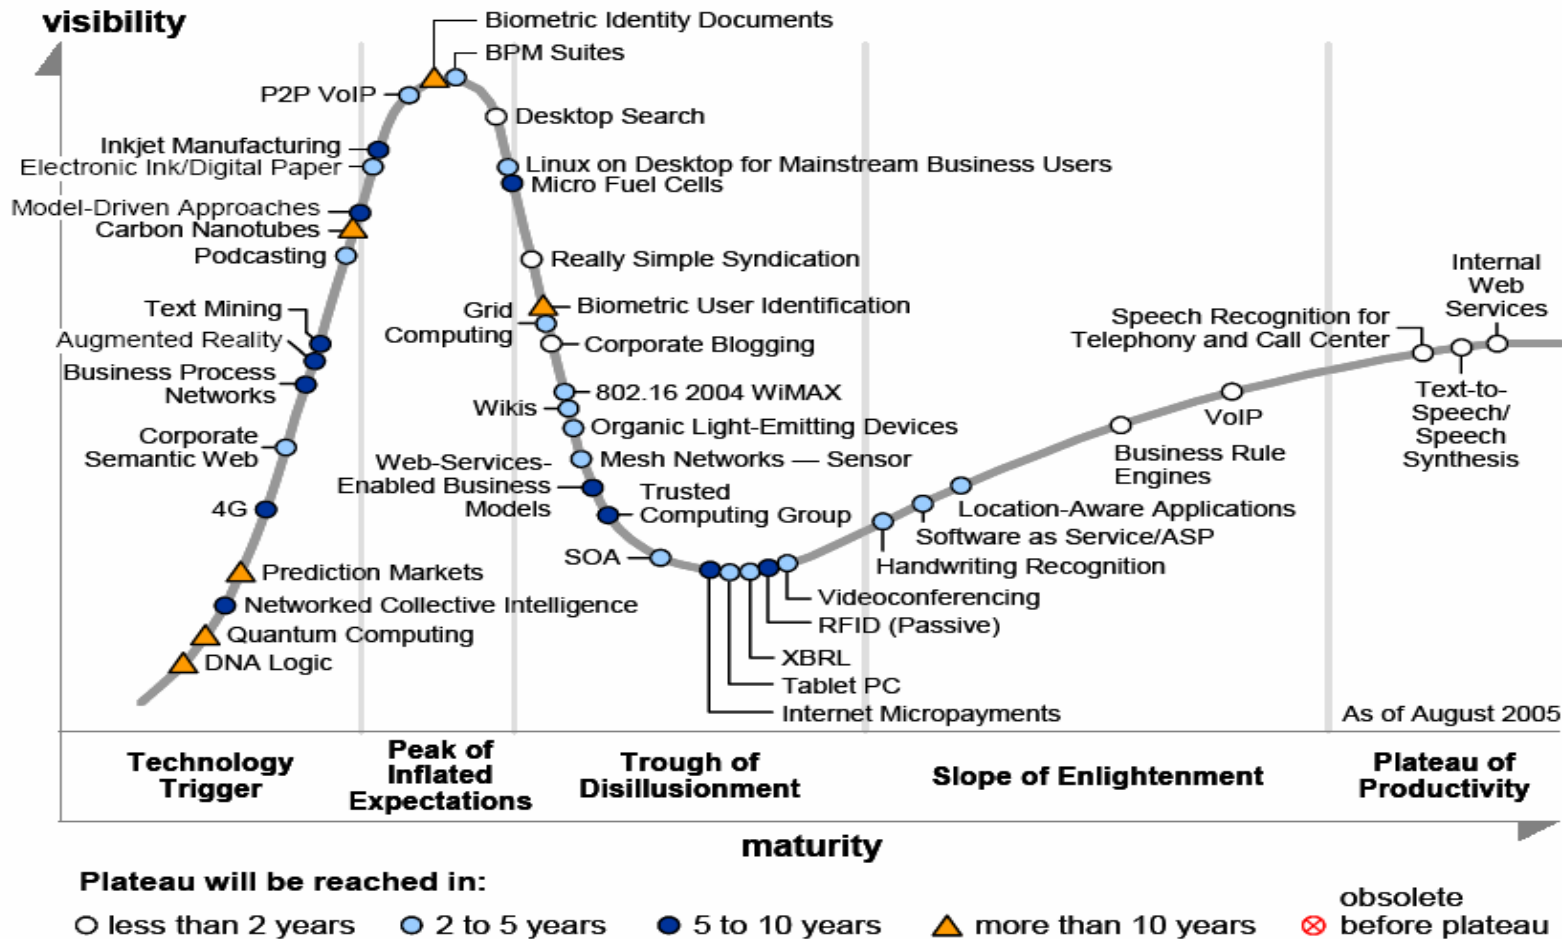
visibility

Biometric Identity Documents
BPM Suites
P2P VoIP
Desktop Search
Inkjet Manufacturing
Electronic Ink/Digital Paper
Linux on Desktop for Mainstream Business Users
Micro Fuel Cells
Model-Driven Approaches
Carbon Nanotubes
Podcasting
Really Simple Syndication
Text Mining
Grid Computing
Biometric User Identification
Augmented Reality
Corporate Blogging
Business Process Networks
802.16 2004 WiMAX
Wikis
Organic Light-Emitting Devices
Corporate Semantic Web
Web-Services-Enabled Business Models
Mesh Networks — Sensor
Trusted Computing Group
4G
SOA
Prediction Markets
Networked Collective Intelligence
Quantum Computing
DNA Logic
Videoconferencing
RFID (Passive)
XBRL
Tablet PC
Internet Micropayments
Handwriting Recognition
Software as Service/ASP
Location-Aware Applications
Business Rule Engines
VoIP
Speech Recognition for Telephony and Call Center
Internal Web Services
Text-to-Speech/ Speech Synthesis
As of August 2005

Technology Trigger
Peak of Inflated Expectations
Trough of Disillusionment
Slope of Enlightenment
Plateau of Productivity

maturity

Plateau will be reached in:
less than 2 years
2 to 5 years
5 to 10 years
more than 10 years
obsolete before plateau